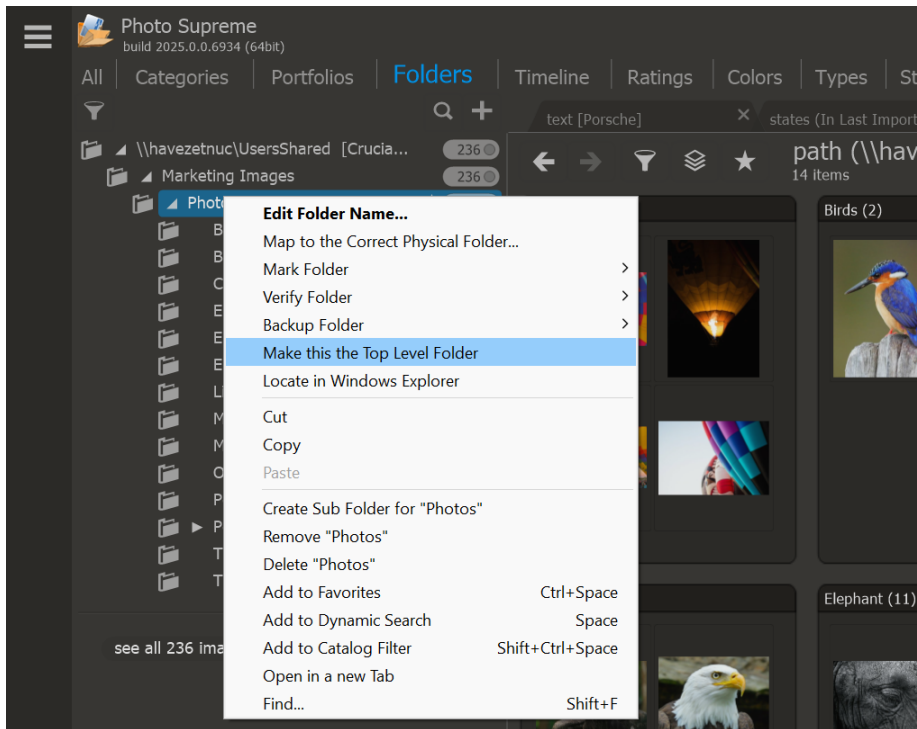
Photo Supreme
build 2025.0.0.6934 (64bit)

All | Categories | Portfolios | Folders | Timeline | Ratings | Colors | Types | St

text [Porsche]
states (In Last Import

path (\\hav
14 items

\\havezetnuc\UsersShared [Crucia... 236
Marketing Images 236
Photo

B
B
C
E
E
E
L
M
M
O
P
P
T
T

see all 236 ima

Birds (2)
Elephant (11)

Edit Folder Name...
Map to the Correct Physical Folder...
Mark Folder
Verify Folder
Backup Folder
Make this the Top Level Folder
Locate in Windows Explorer
Cut
Copy
Paste
Create Sub Folder for "Photos"
Remove "Photos"
Delete "Photos"
Add to Favorites Ctrl+Space
Add to Dynamic Search Space
Add to Catalog Filter Shift+Ctrl+Space
Open in a new Tab
Find... Shift+F